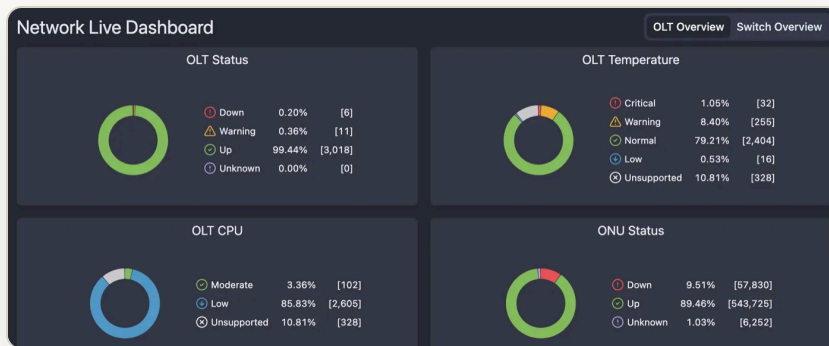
Network Live Dashboard

OLT Overview | Switch Overview

OLT Status

| | | |
|---|---|---|
| Down | 0.20% | [6] |
| Warning | 0.36% | [11] |
| Up | 99.44% | [3,018] |
| Unknown | 0.00% | [0] |

OLT Temperature

| | | |
|---|---|---|
| Critical | 1.05% | [32] |
| Warning | 8.40% | [255] |
| Normal | 79.21% | [2,404] |
| Low | 0.53% | [16] |
| Unsupported | 10.81% | [328] |

OLT CPU

| | | |
|---|---|---|
| Moderate | 3.36% | [102] |
| Low | 85.83% | [2,605] |
| Unsupported | 10.81% | [328] |

ONU Status

| | | |
|---|---|---|
| Down | 9.51% | [57,830] |
| Up | 89.46% | [543,725] |
| Unknown | 1.03% | [6,252] |